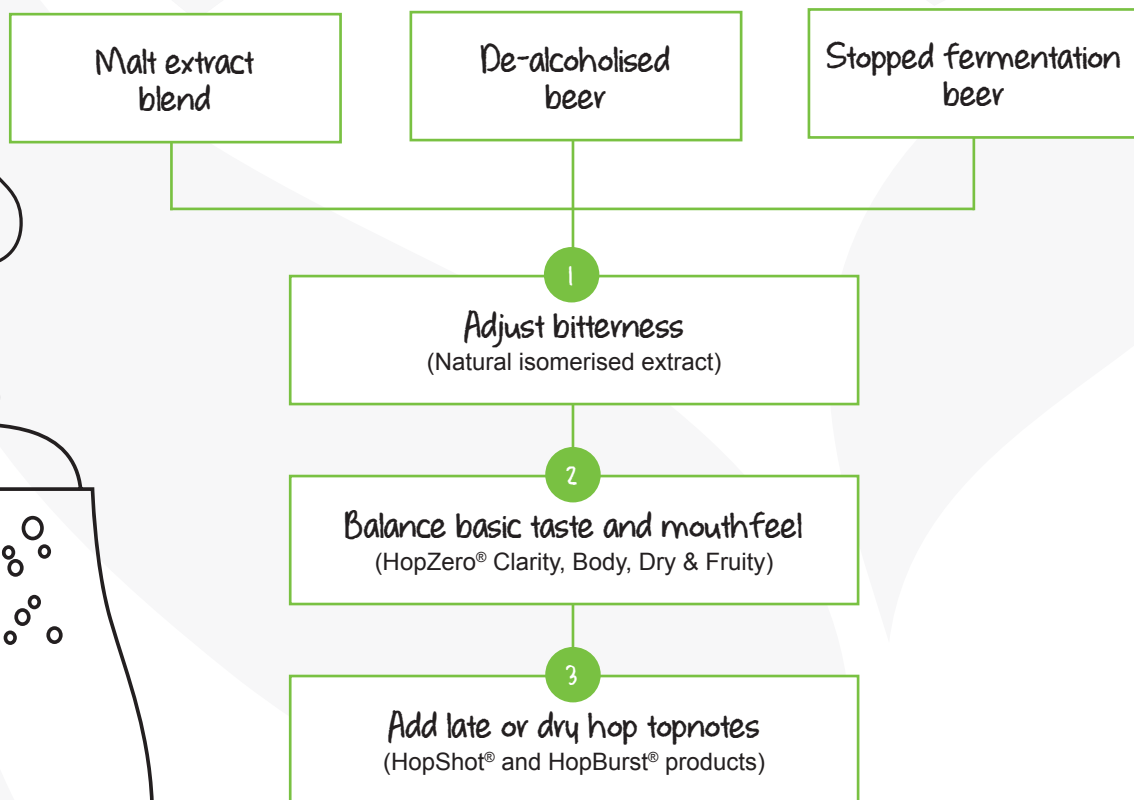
Malt extract blend

De-alcoholised beer

Stopped fermentation beer

1

Adjust bitterness
(Natural isomerised extract)

2

Balance basic taste and mouthfeel
(HopZero® Clarity, Body, Dry & Fruity)

3

Add late or dry hop topnotes
(HopShot® and HopBurst® products)